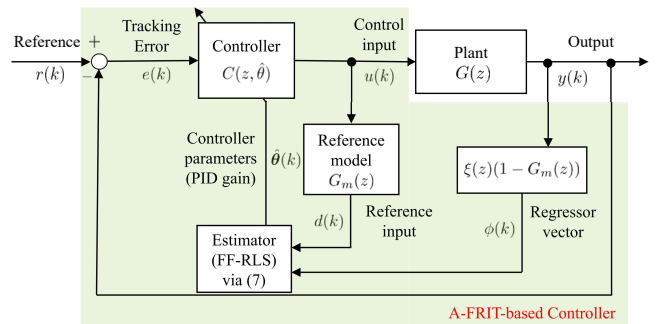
Reference
$r(k)$
+
−
Tracking Error
$e(k)$
Controller
$C(z, \hat{\theta})$
Control input
$u(k)$
Plant
$G(z)$
Output
$y(k)$
Controller parameters (PID gain)
$\hat{\theta}(k)$
Reference model
$G_m(z)$
$d(k)$
Reference input
$\xi(z)(1 - G_m(z))$
Regressor vector
$\phi(k)$
Estimator (FF-RLS) via (7)
A-FRIT-based Controller